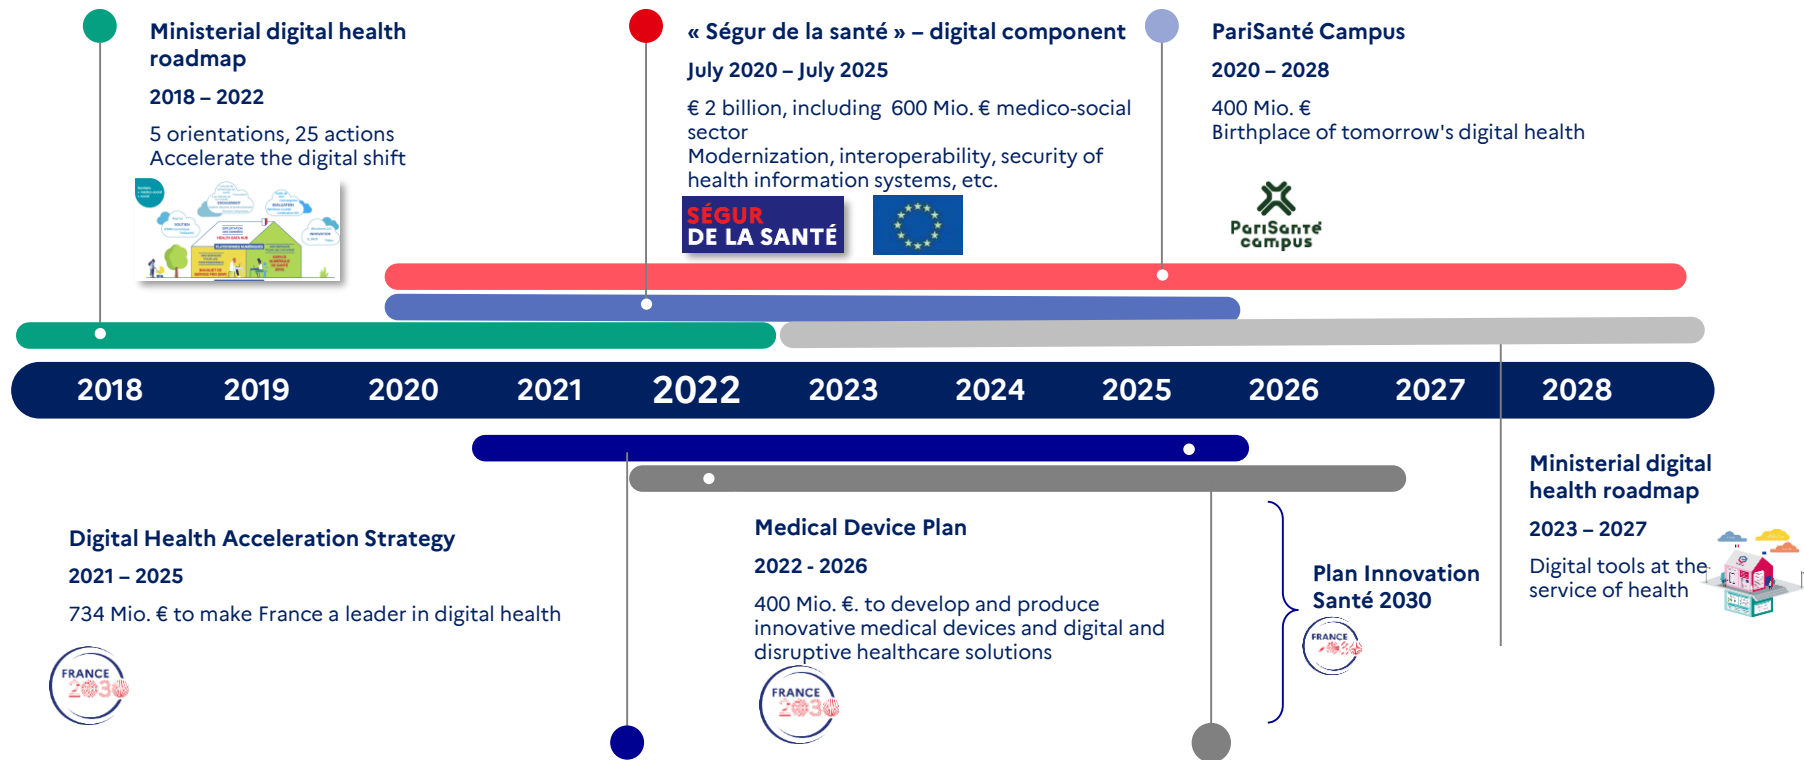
Ministerial digital health roadmap

2018 – 2022

5 orientations, 25 actions
Accelerate the digital shift

« Ségur de la santé » – digital component

July 2020 – July 2025

€ 2 billion, including 600 Mio. € medico-social sector
Modernization, interoperability, security of health information systems, etc.

SÉGUR DE LA SANTÉ

PariSanté Campus

2020 – 2028

400 Mio. €
Birthplace of tomorrow's digital health

PariSanté campus

2018 2019 2020 2021 2022 2023 2024 2025 2026 2027 2028

Digital Health Acceleration Strategy

2021 – 2025

734 Mio. € to make France a leader in digital health

FRANCE 2030

Medical Device Plan

2022 - 2026

400 Mio. €. to develop and produce innovative medical devices and digital and disruptive healthcare solutions

FRANCE 2030

Plan Innovation Santé 2030

FRANCE 2030

Ministerial digital health roadmap

2023 – 2027

Digital tools at the service of health